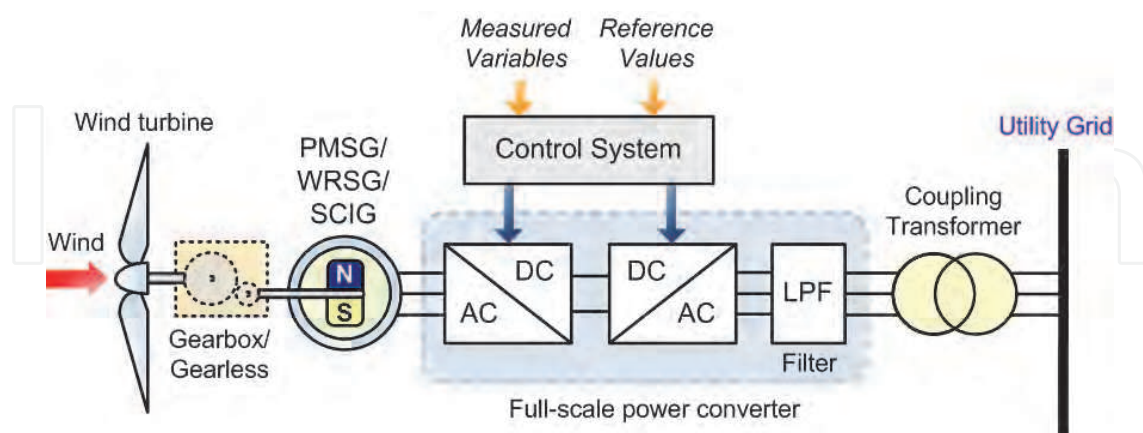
Measured Variables

Reference Values

Wind turbine

Control System

Utility Grid

PMSG/
WRSG/
SCIG

Coupling Transformer

Wind

N

S

AC

DC

DC

AC

LPF

Gearbox/
Gearless

Filter

Full-scale power converter